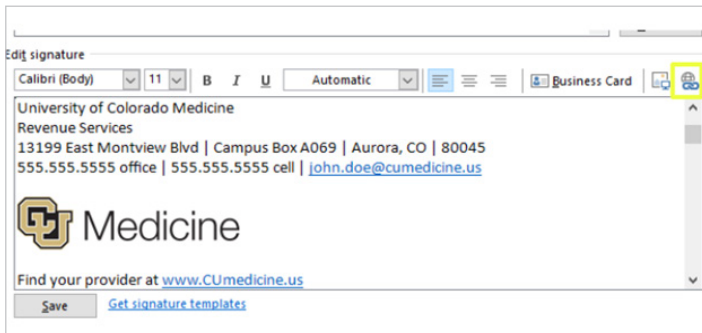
Edit signature

Calibri (Body) 11 B I U Automatic Business Card

University of Colorado Medicine
Revenue Services
13199 East Montview Blvd | Campus Box A069 | Aurora, CO | 80045
555.555.5555 office | 555.555.5555 cell | john.doe@cumedicine.us

Medicine

Find your provider at www.CUmedicine.us

Save Get signature templates